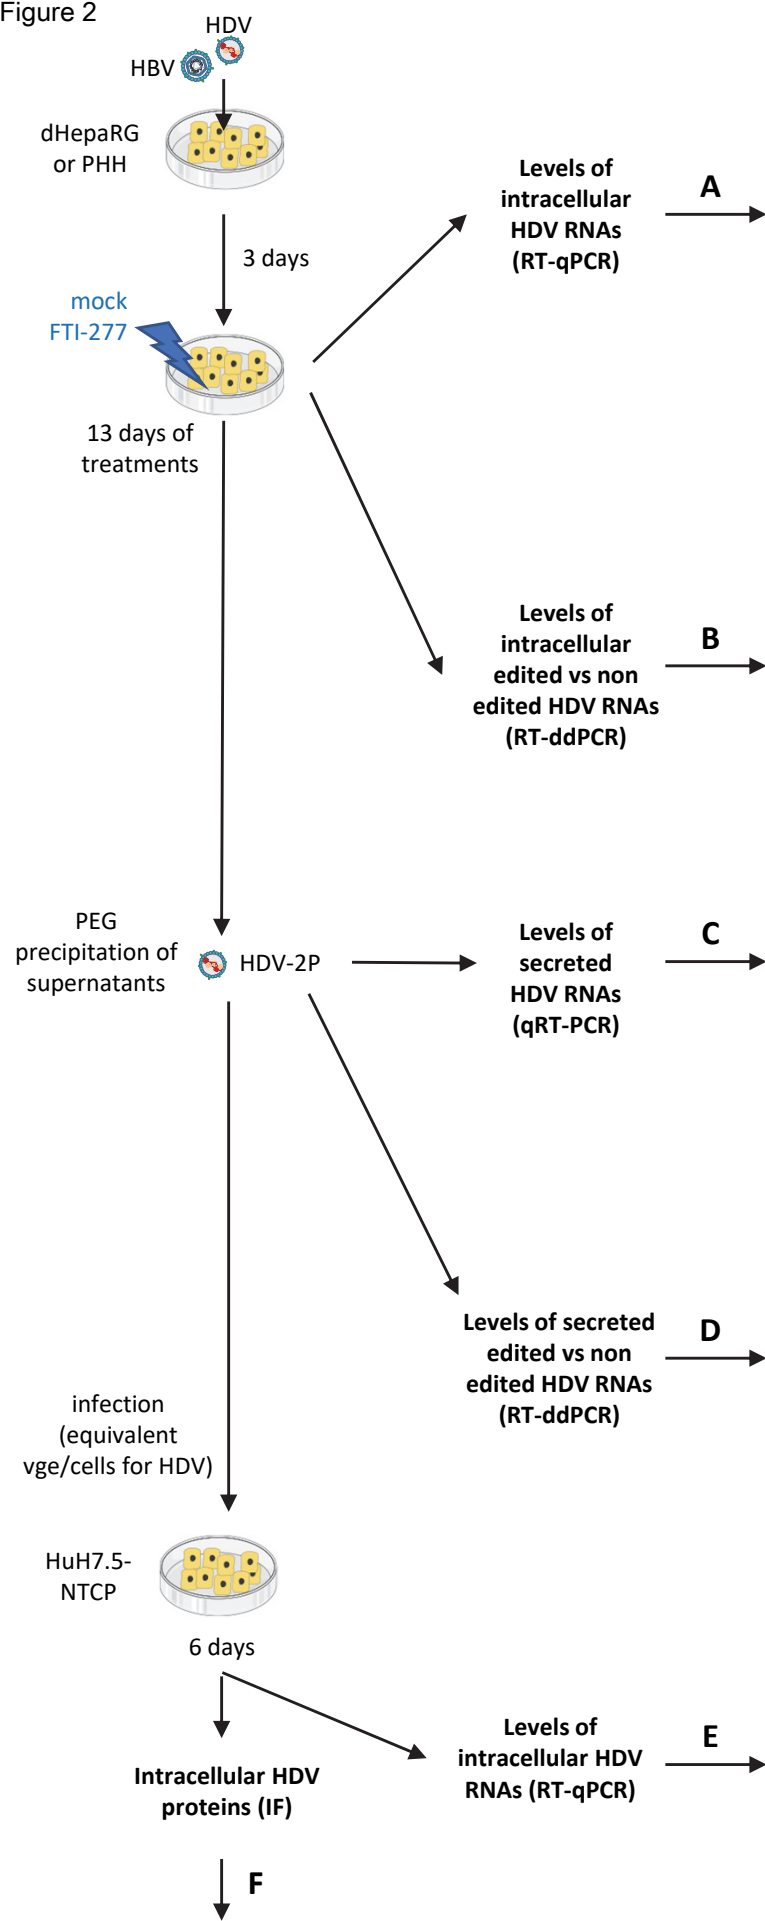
Figure 2

HDV

HBV

dHepaRG or PHH

3 days

mock
FTI-277

13 days of treatments

Levels of intracellular HDV RNAs (RT-qPCR)

A

Levels of intracellular edited vs non edited HDV RNAs (RT-ddPCR)

B

PEG precipitation of supernatants

HDV-2P

Levels of secreted HDV RNAs (qRT-PCR)

C

Levels of secreted edited vs non edited HDV RNAs (RT-ddPCR)

D

infection (equivalent vge/cells for HDV)

HuH7.5-NTCP

6 days

Intracellular HDV proteins (IF)

Levels of intracellular HDV RNAs (RT-qPCR)

E

F